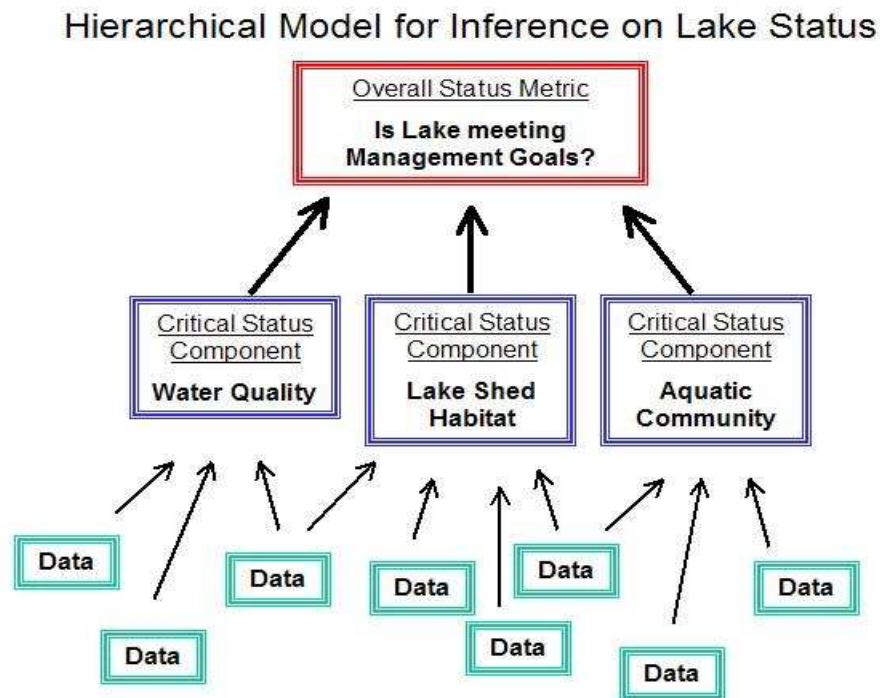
Hierarchical Model for Inference on Lake Status

Overall Status Metric

Is Lake meeting Management Goals?

Critical Status Component

Water Quality

Critical Status Component

Lake Shed Habitat

Critical Status Component

Aquatic Community

Data

Data

Data

Data

Data

Data

Data

Data